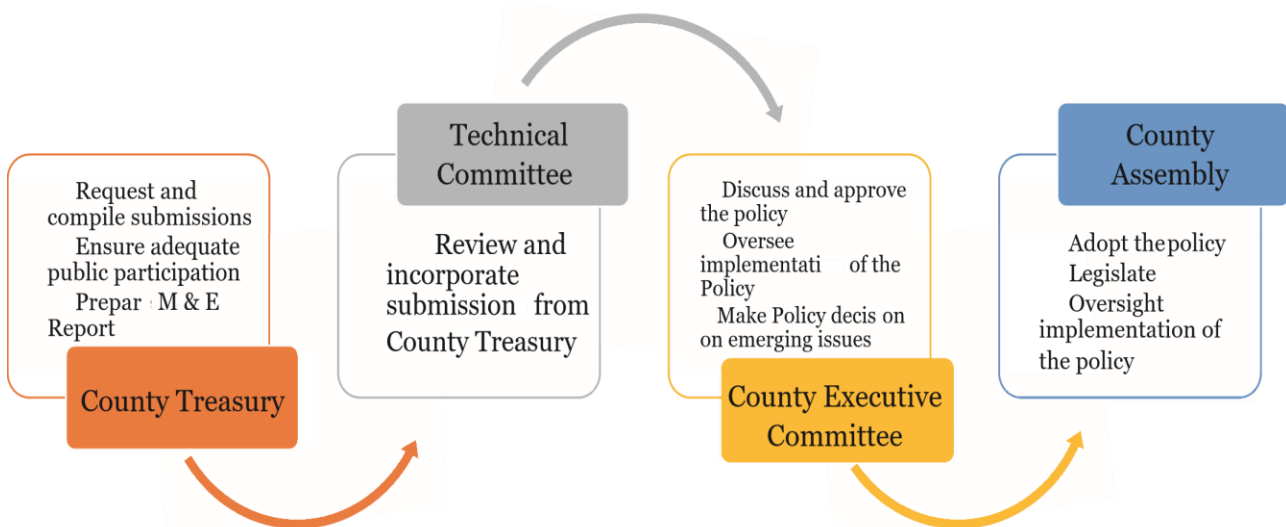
Request and compile submissions
Ensure adequate public participation
Prepar M & E Report

County Treasury

Technical Committee

Review and incorporate submission from County Treasury

Discuss and approve the policy
Oversee implementati of the Policy
Make Policy decis on on emerging issues

County Executive Committee

County Assembly

Adopt the policy
Legislate
Oversight implementation of the policy